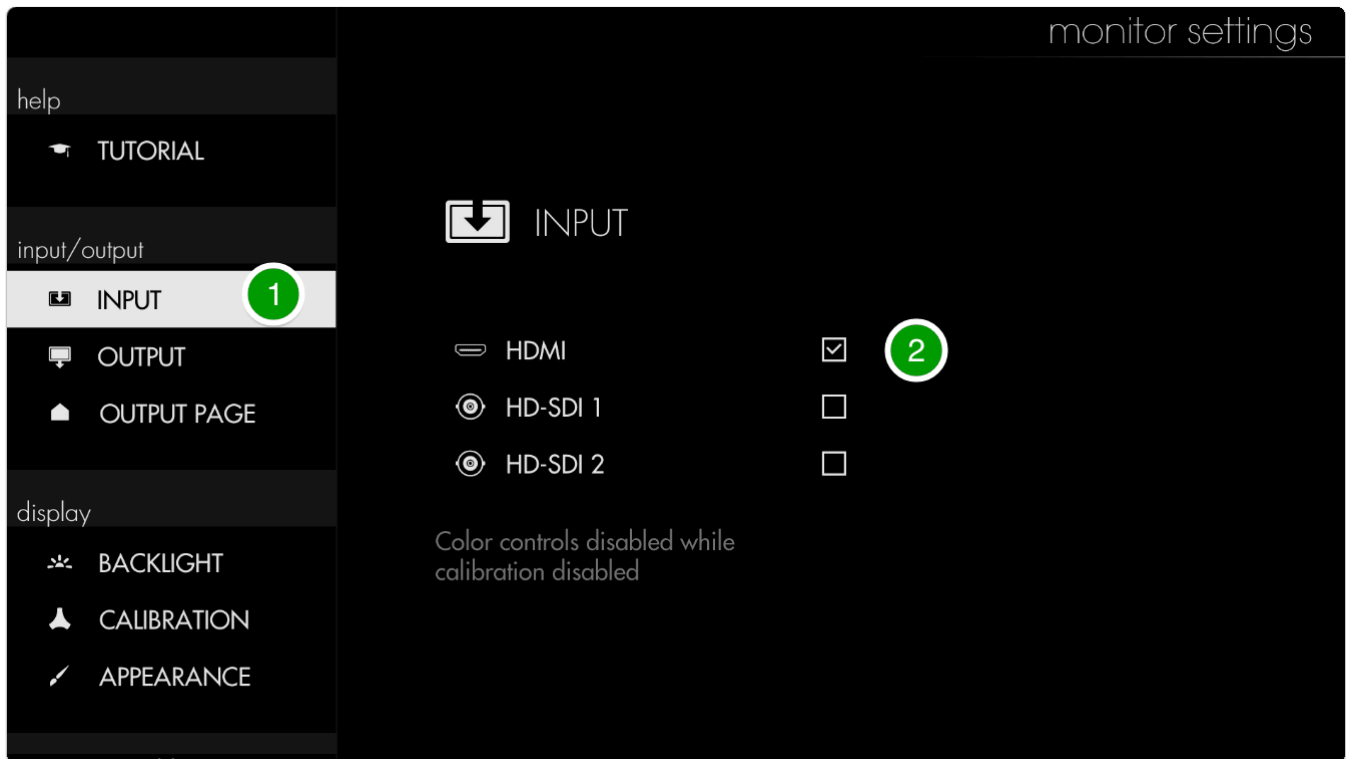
monitor settings

help

TUTORIAL

input/output

INPUT 1

OUTPUT

OUTPUT PAGE

display

BACKLIGHT

CALIBRATION

APPEARANCE

INPUT

HDMI ☑ 2

HD-SDI 1 ☐

HD-SDI 2 ☐

Color controls disabled while calibration disabled